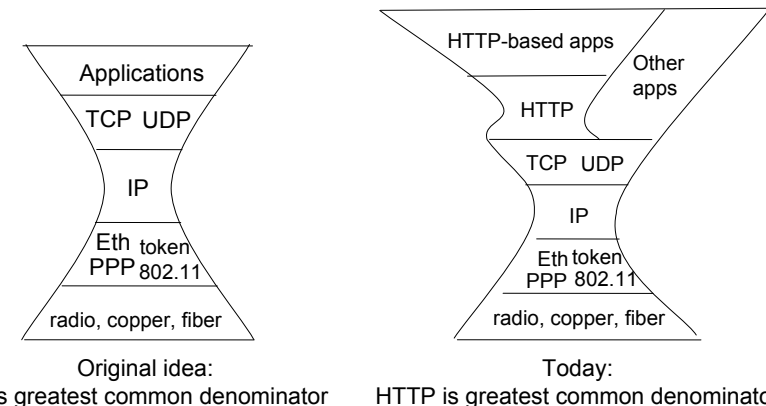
Applications

TCP UDP

IP

Eth token
PPP 802.11

radio, copper, fiber

Original idea:
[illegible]s greatest common denominator

HTTP-based apps

Other apps

HTTP

TCP UDP

IP

Eth token
PPP 802.11

radio, copper, fiber

Today:
HTTP is greatest common denominato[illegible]